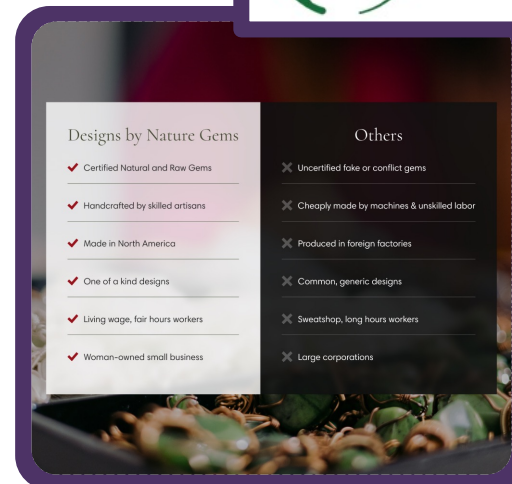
| Designs by Nature Gems | Others |
|---|---|
| ✔ Certified Natural and Raw Gems | ✖ Uncertified fake or conflict gems |
| ✔ Handcrafted by skilled artisans | ✖ Cheaply made by machines & unskilled labor |
| ✔ Made in North America | ✖ Produced in foreign factories |
| ✔ One of a kind designs | ✖ Common, generic designs |
| ✔ Living wage, fair hours workers | ✖ Sweatshop, long hours workers |
| ✔ Woman-owned small business | ✖ Large corporations |